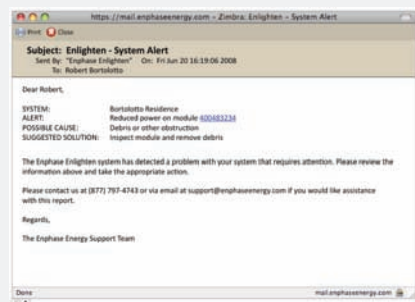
https://mail.enphaseenergy.com - Zimbra: Enlighten - System Alert

Print Close

Subject: Enlighten - System Alert
Sent By: "Enphase Enlighten" On: Fri Jun 20 16:19:06 2008
To: Robert Bortolotto

Dear Robert,

| | |
|---|---|
| SYSTEM: | Bortolotto Residence |
| ALERT: | Reduced power on module 400483234 |
| POSSIBLE CAUSE: | Debris or other obstruction |
| SUGGESTED SOLUTION: | Inspect module and remove debris |

The Enphase Enlighten system has detected a problem with your system that requires attention. Please review the information above and take the appropriate action.

Please contact us at (877) 797-4743 or via email at support@enphaseenergy.com if you would like assistance with this report.

Regards,

The Enphase Energy Support Team

Done

mail.enphaseenergy.com